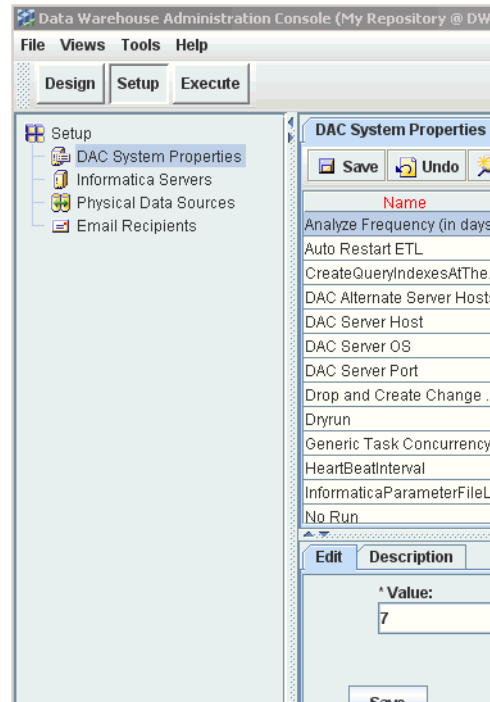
Data Warehouse Administration Console (My Repository @ DW

File Views Tools Help

Design Setup Execute

Setup
DAC System Properties
Informatica Servers
Physical Data Sources
Email Recipients

DAC System Properties

Save Undo

| Name |
|---|
| Analyze Frequency (in days |
| Auto Restart ETL |
| CreateQueryIndexesAtThe. |
| DAC Alternate Server Host |
| DAC Server Host |
| DAC Server OS |
| DAC Server Port |
| Drop and Create Change . |
| Dryrun |
| Generic Task Concurrency |
| HeartBeatInterval |
| InformaticaParameterFileL |
| No Run |

Edit Description

* Value:
7

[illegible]